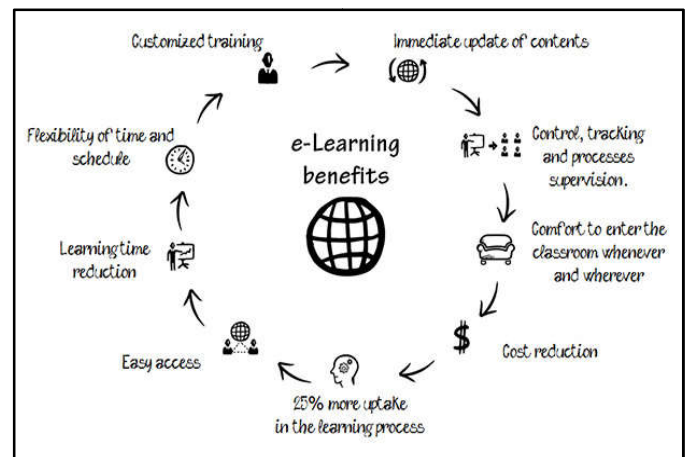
e-Learning benefits

Customized training

Immediate update of contents

Control, tracking and processes supervision.

Comfort to enter the classroom whenever and wherever

$

Cost reduction

25% more uptake in the learning process

Easy access

Learning time reduction

Flexibility of time and schedule